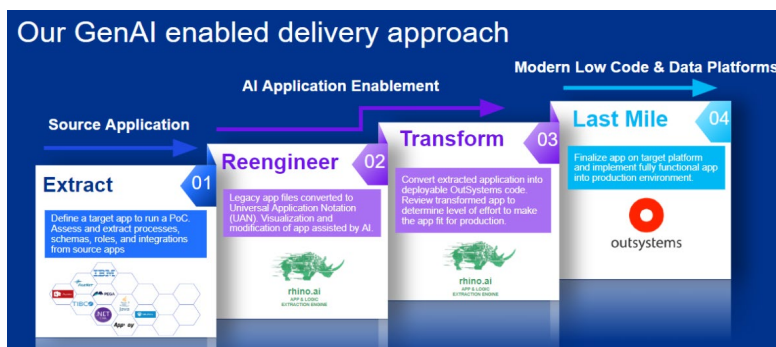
Our GenAI enabled delivery approach

Modern Low Code & Data Platforms

AI Application Enablement

Source Application

Extract
01

Define a target app to run a PoC. Assess and extract processes, schemas, roles, and integrations from source apps

IBM
PEGA
TIBCO
.NET
Appian

Reengineer
02

Legacy app files converted to Universal Application Notation (UAN). Visualization and modification of app assisted by AI.

rhino.ai
APP & LOGIC EXTRACTION ENGINE

Transform
03

Convert extracted application into deployable OutSystems code. Review transformed app to determine level of effort to make the app fit for production.

rhino.ai
APP & LOGIC EXTRACTION ENGINE

Last Mile
04

Finalize app on target platform and implement fully functional app into production environment.

outsystems